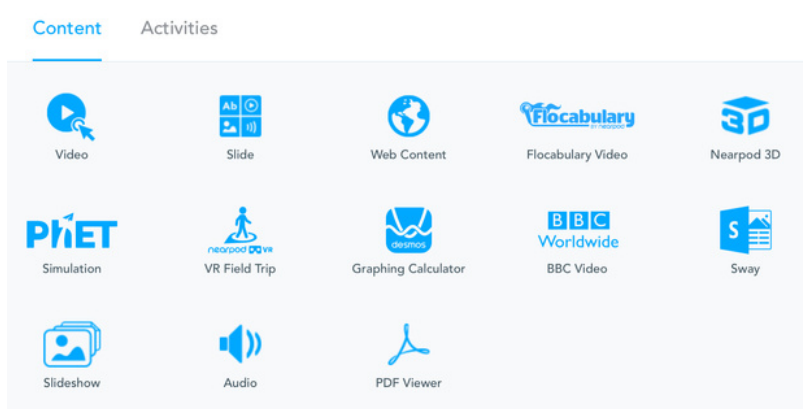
Content Activities

Ab

Video

Slide

Web Content

Flocabulary
BY nearpod

Flocabulary Video

3D

Nearpod 3D

PhET

Simulation

nearpod VR

VR Field Trip

desmos

Graphing Calculator

BBC Worldwide

BBC Video

S

Sway

Slideshow

Audio

PDF Viewer